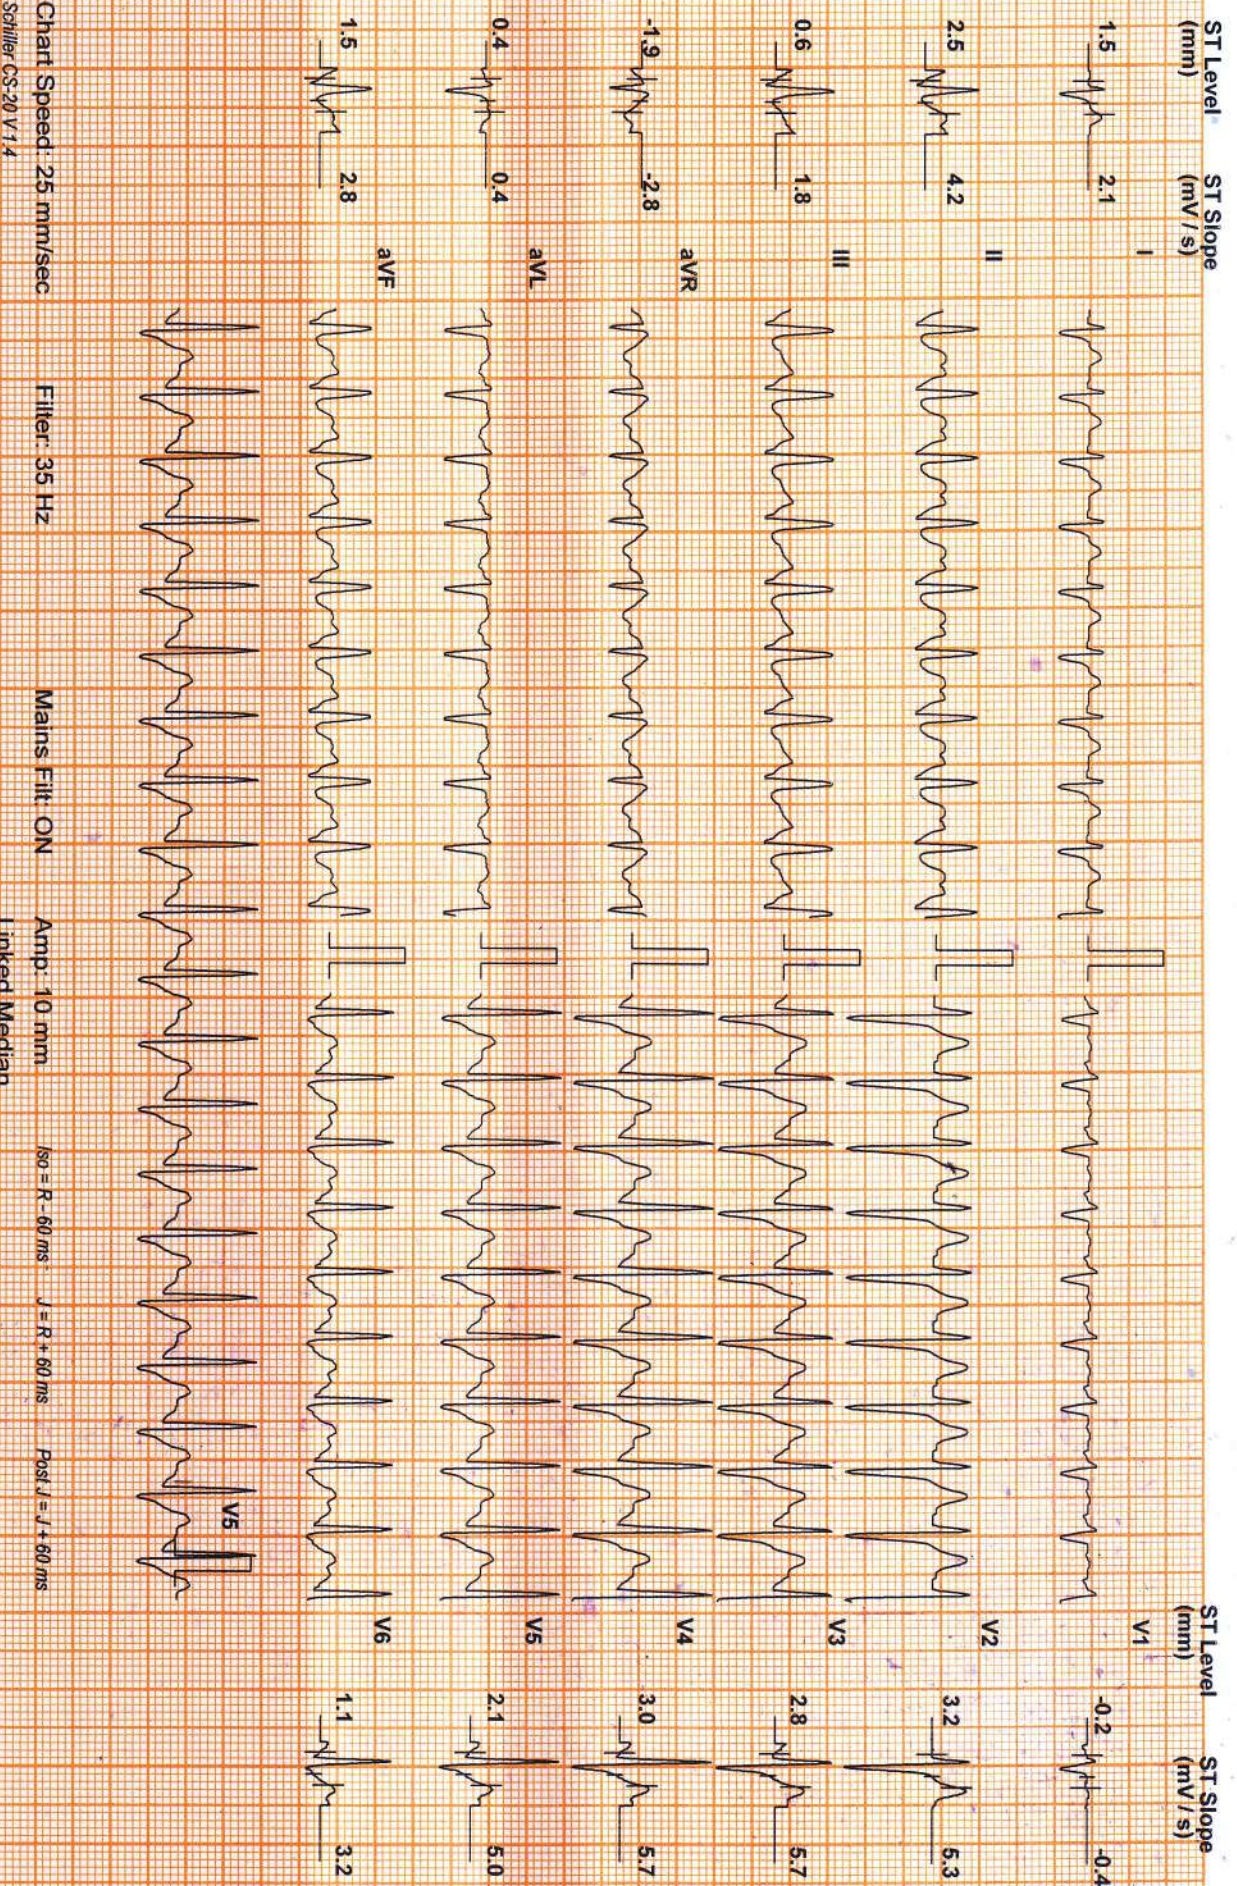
ST Level (mm)
ST Slope (mV / s)

1.5 2.1 I
2.5 4.2 II
0.6 1.8 III
-1.9 -2.8 aVR
0.4 0.4 aVL
1.5 2.8 aVF

V5

ST Level (mm)
ST Slope (mV / s)

V1 -0.2 -0.4
V2 3.2 5.3
V3 2.8 5.7
V4 3.0 5.7
V5 2.1 5.0
V6 1.1 3.2

Chart Speed: 25 mm/sec Filter: 35 Hz Mains Filt. ON Amp: 10 mm Iso = R - 60 ms J = R + 60 ms Post J = J + 60 ms

Linked Median

Schiller CS-20 V 1.4